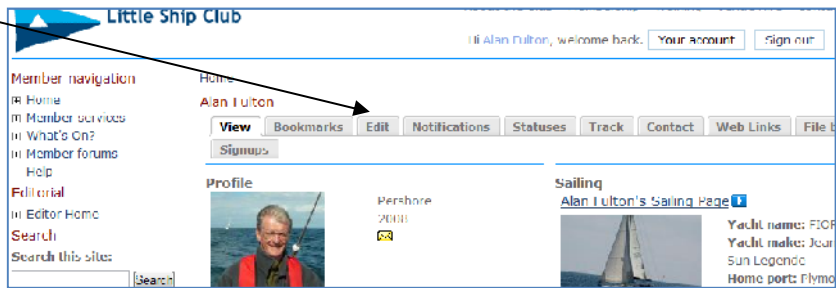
Little Ship Club

Hi Alan Fulton, welcome back. Your account Sign out

Member navigation
⊞ Home
⊞ Member services
⊞ What's On?
⊞ Member forums
Help
Editorial
⊞ Editor Home
Search
Search this site:
Search

Home
Alan Fulton
View Bookmarks Edit Notifications Statuses Track Contact Web Links File b
Signups

Profile
Pershore
2008

Sailing
Alan Fulton's Sailing Page
Yacht name: FIOR
Yacht make: Jean
Sun Legende
Home port: Plymo